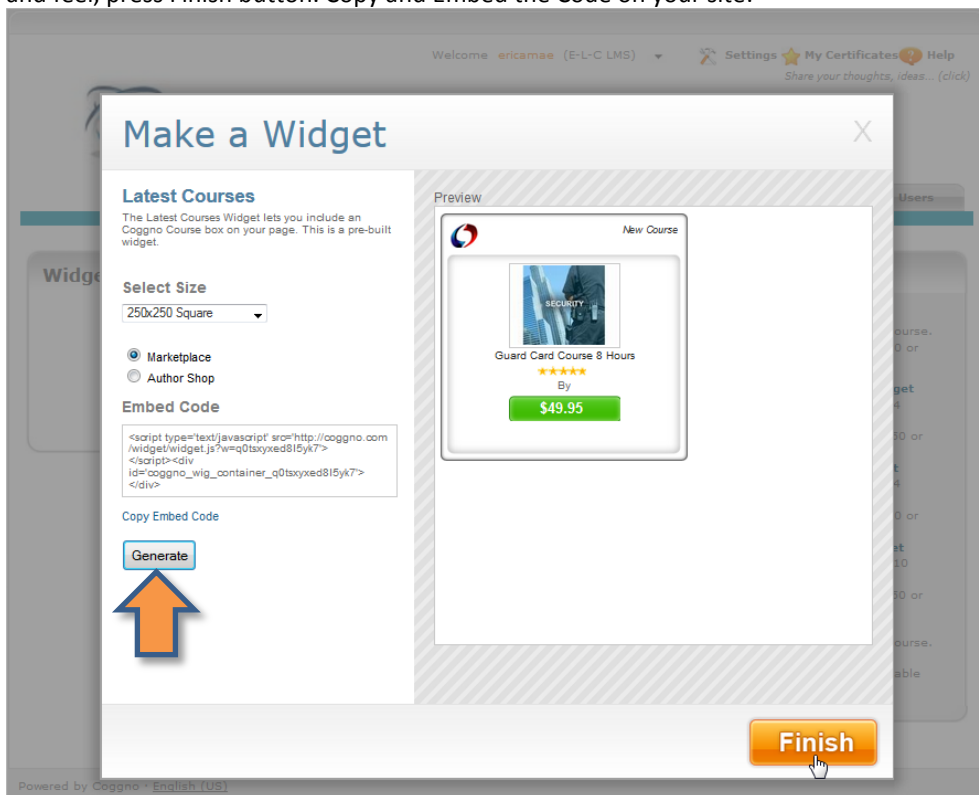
and feel, press Finish button. Copy and Embed the Code on your site.

Welcome ericamae (E-L-C LMS) Settings My Certificates Help
Share your thoughts, ideas... (click)

Make a Widget

X

Latest Courses
The Latest Courses Widget lets you include an Coggno Course box on your page. This is a pre-built widget.

Select Size
250x250 Square

Marketplace
Author Shop

Embed Code
<script type='text/javascript' src='http://coggno.com/widget/widget.js?w=q0tsxyxed8I5yk7'></script><div id='coggno_wig_container_q0tsxyxed8I5yk7'></div>

Copy Embed Code

Generate

Preview

New Course

SECURITY

Guard Card Course 8 Hours
By
$49.95

Finish

Widge

Users
ourse.
0 or
get
4
50 or
t
4
0 or
et
10
50 or
ourse.
able

Powered by Coggno · English (US)